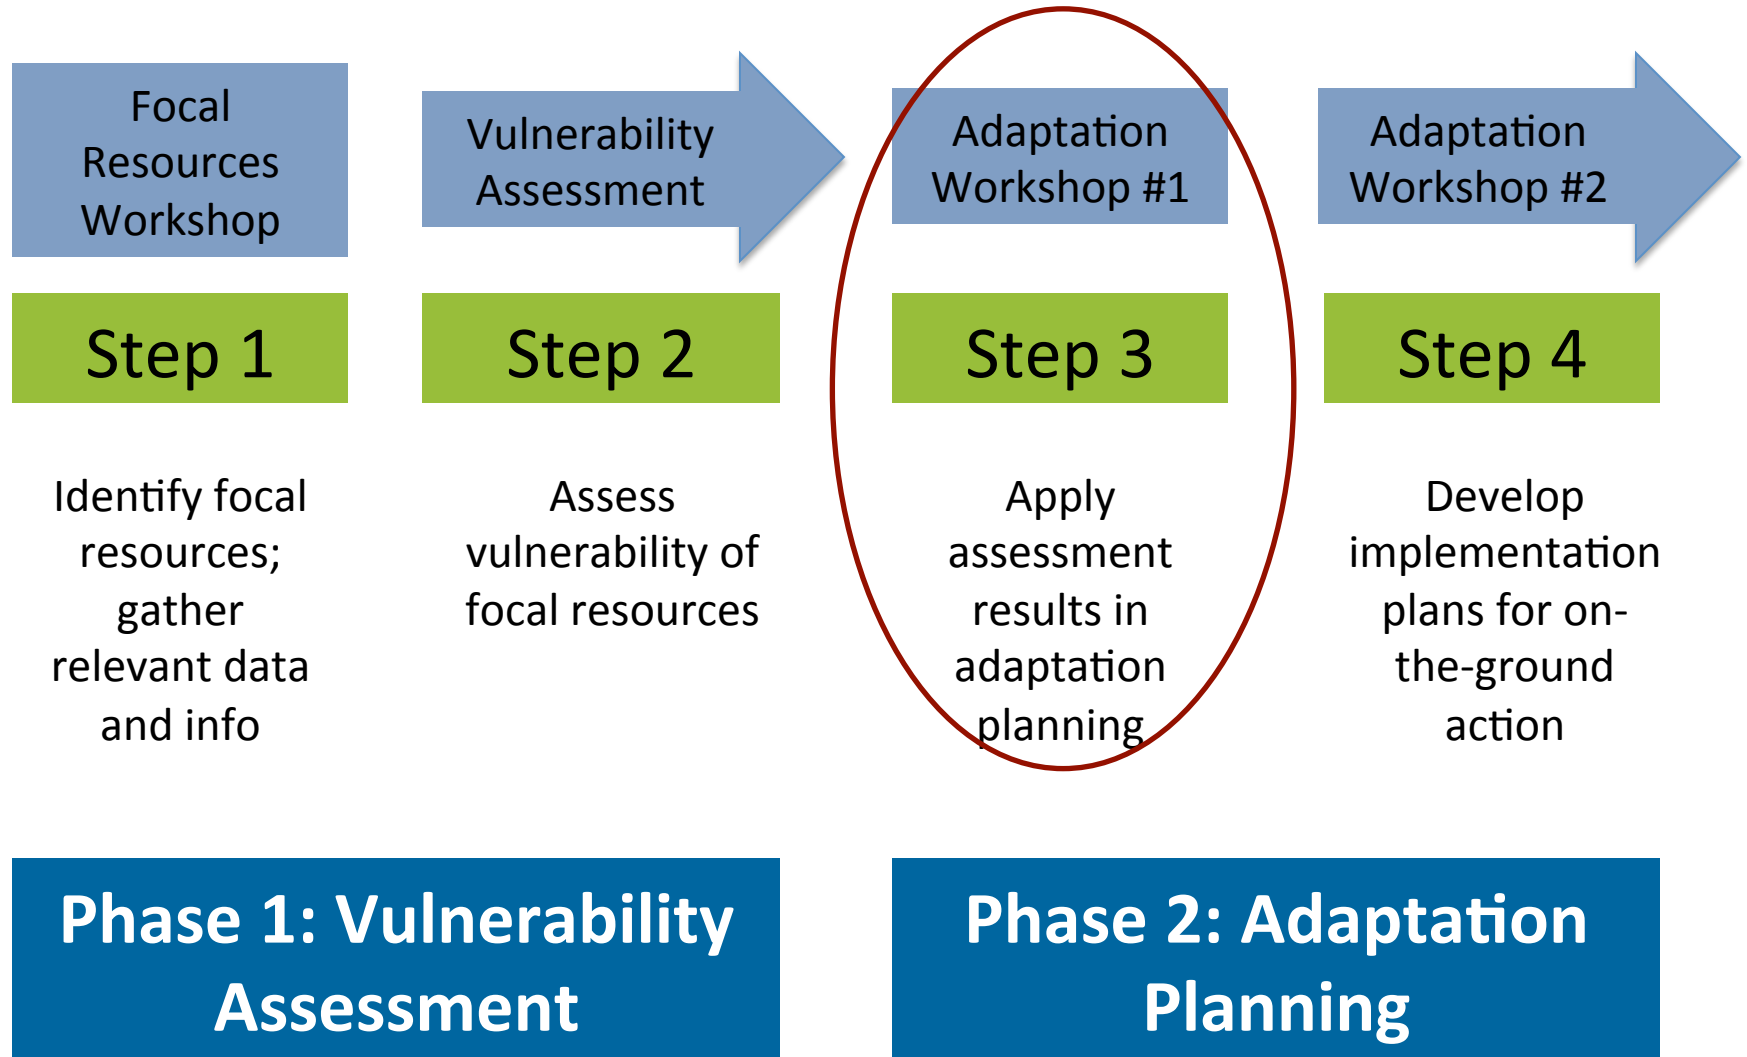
Focal Resources Workshop

Step 1

Identify focal resources; gather relevant data and info

Vulnerability Assessment

Step 2

Assess vulnerability of focal resources

Adaptation Workshop #1

Step 3

Apply assessment results in adaptation planning

Adaptation Workshop #2

Step 4

Develop implementation plans for on-the-ground action

Phase 1: Vulnerability Assessment

Phase 2: Adaptation Planning